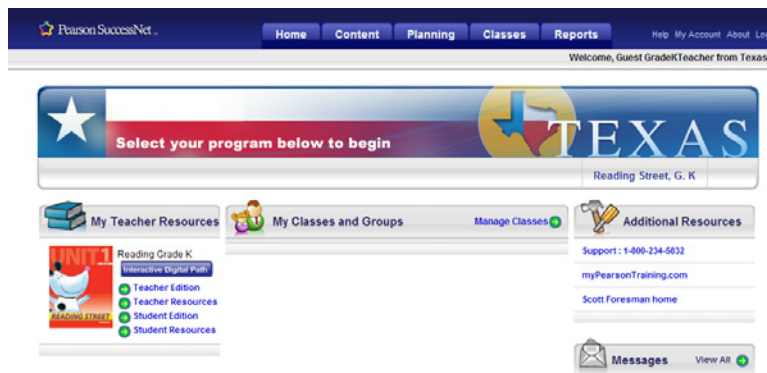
Pearson SuccessNet

Home
Content
Planning
Classes
Reports

Help My Account About Lo

Welcome, Guest GradeKTeacher from Texas

Select your program below to begin

TEXAS

Reading Street, G. K

My Teacher Resources

UNIT 1
READING STREET

Reading Grade K
Interactive Digital Path
Teacher Edition
Teacher Resources
Student Edition
Student Resources

My Classes and Groups

Manage Classes

Additional Resources

Support : 1-800-234-5832

myPearsonTraining.com

Scott Foresman home

Messages

View All